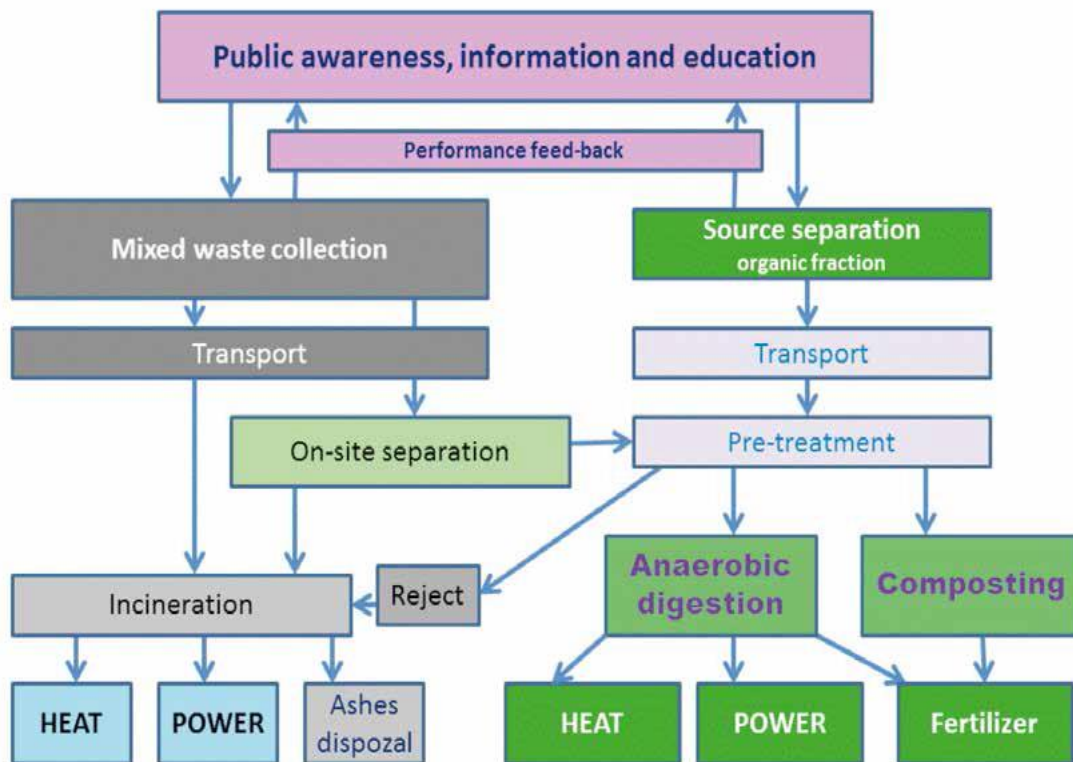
Public awareness, information and education

Performance feed-back

Mixed waste collection

Source separation
organic fraction

Transport

Transport

On-site separation

Pre-treatment

Incineration

Reject

Anaerobic digestion

Composting

HEAT

POWER

Ashes dispozal

HEAT

POWER

Fertilizer